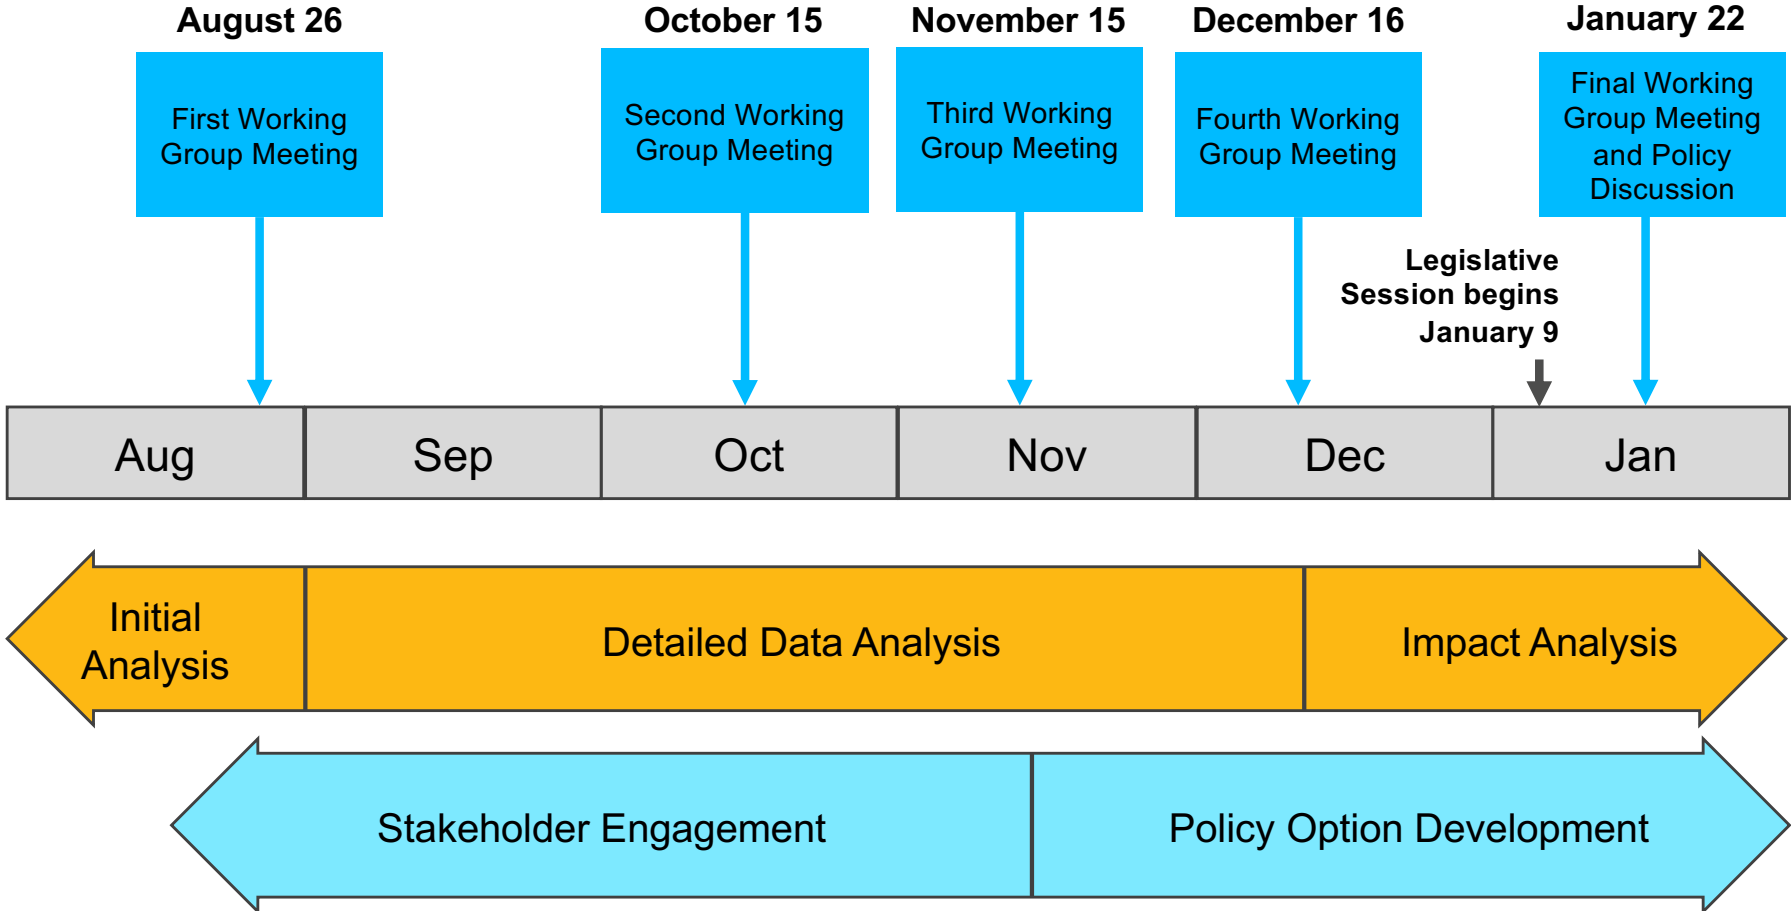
August 26

First Working Group Meeting

October 15

Second Working Group Meeting

November 15

Third Working Group Meeting

December 16

Fourth Working Group Meeting

January 22

Final Working Group Meeting and Policy Discussion

Legislative Session begins January 9

| Aug | Sep | Oct | Nov | Dec | Jan |
|---|---|---|---|---|---|

Initial Analysis

Detailed Data Analysis

Impact Analysis

Stakeholder Engagement

Policy Option Development